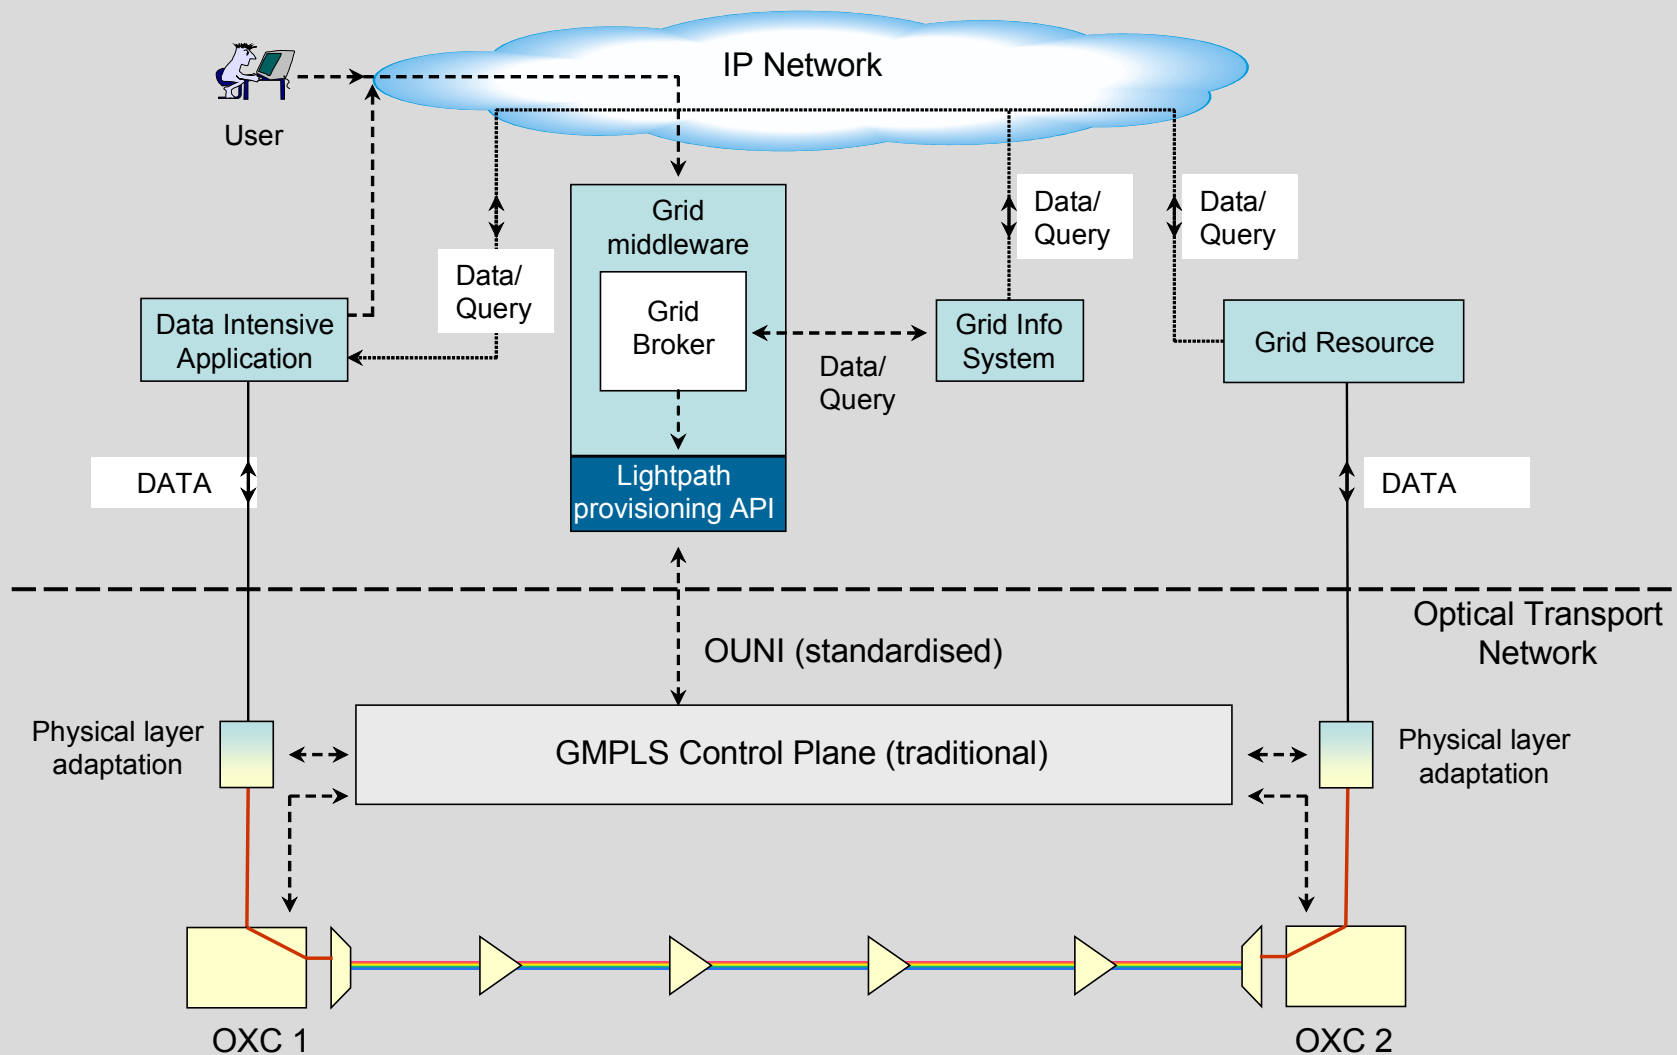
IP Network

User

Grid middleware

Grid Broker

Lightpath provisioning API

Data/ Query

Data/ Query

Data/ Query

Data Intensive Application

Data/ Query

Grid Info System

Grid Resource

DATA

DATA

Optical Transport Network

OUNI (standardised)

Physical layer adaptation

GMPLS Control Plane (traditional)

Physical layer adaptation

OXC 1

OXC 2